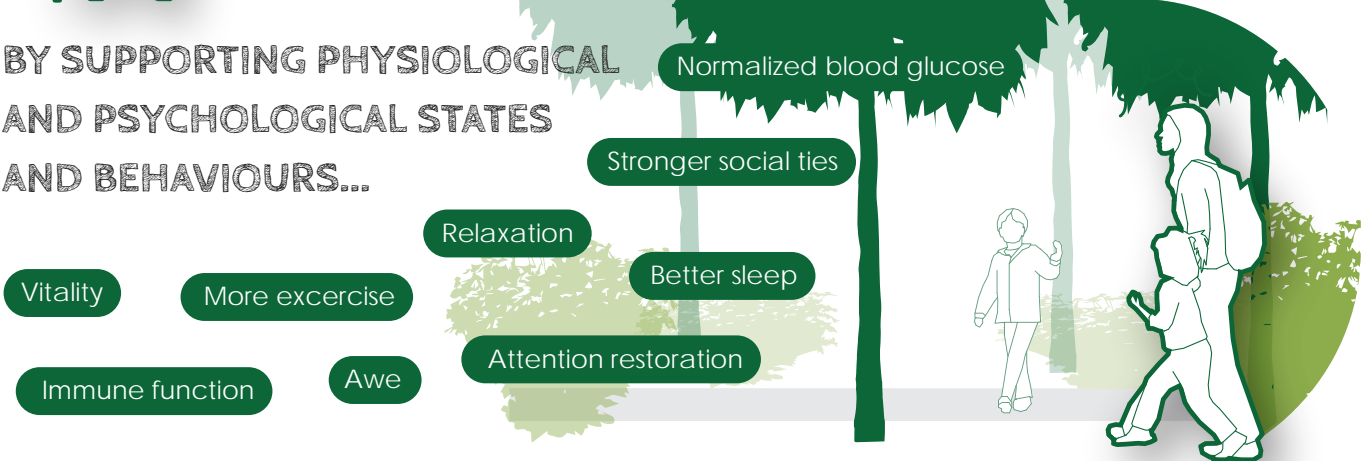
BY SUPPORTING PHYSIOLOGICAL AND PSYCHOLOGICAL STATES AND BEHAVIOURS...

Normalized blood glucose

Stronger social ties

Relaxation

Better sleep

Vitality

More excercise

Attention restoration

Immune function

Awe